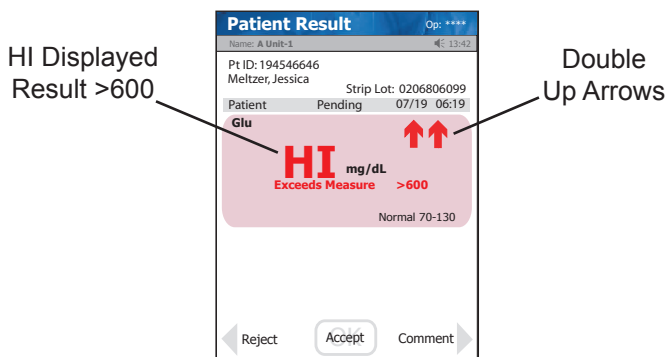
HI Displayed Result >600

Patient Result

Op: ****

Name: A Unit-1

13:42

Pt ID: 194546646
Meltzer, Jessica

Strip Lot: 0206806099

Patient Pending 07/19 06:19

Glu

HI mg/dL

Exceeds Measure >600

Normal 70-130

Double Up Arrows

Reject

OK Accept

Comment